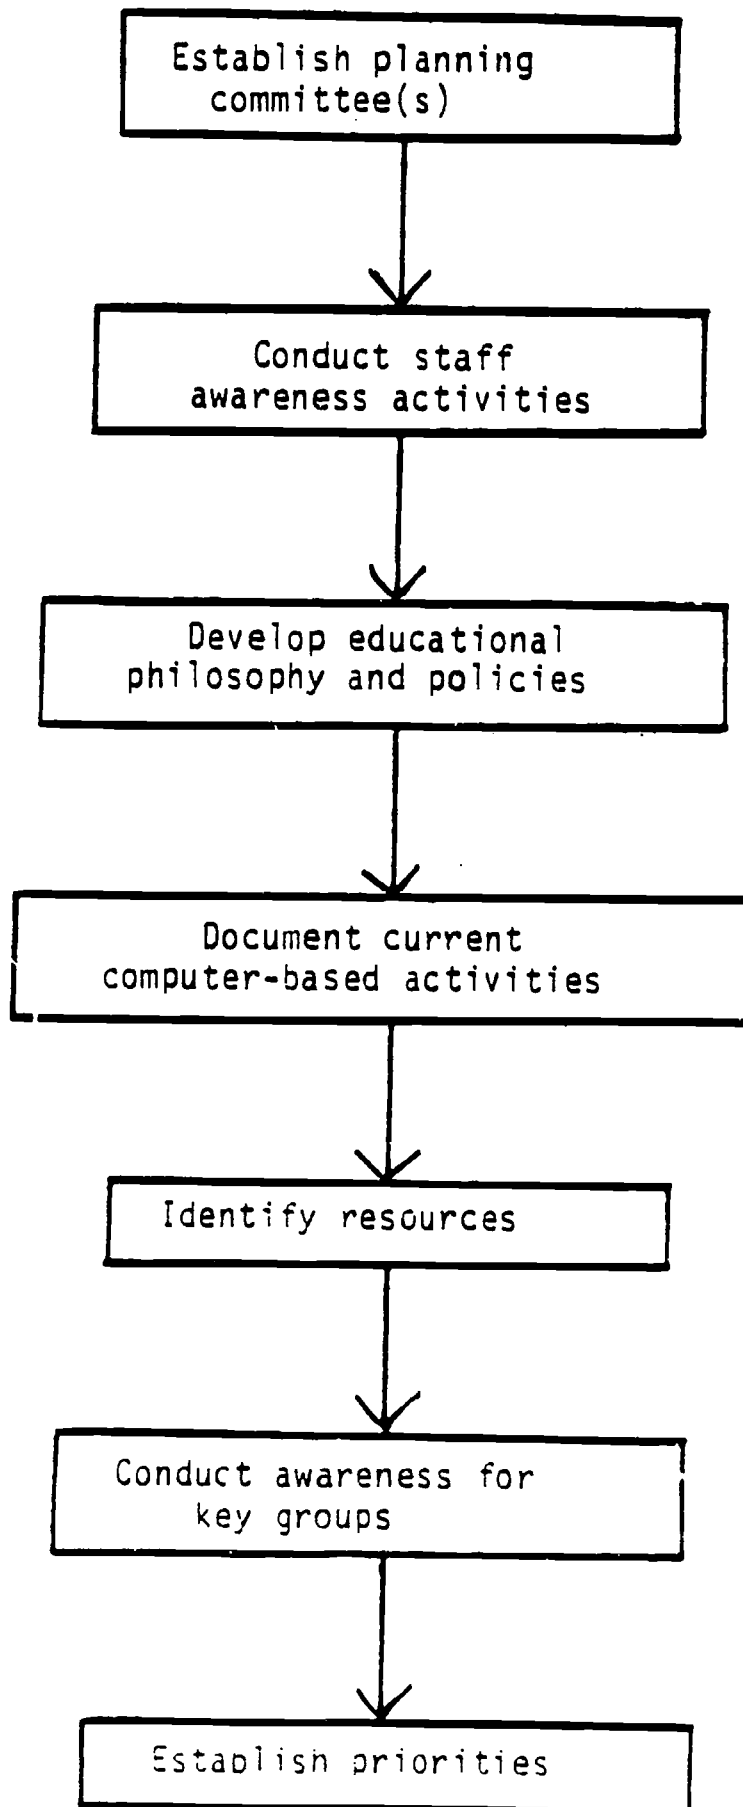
Establish planning committee(s)

Conduct staff awareness activities

Develop educational philosophy and policies

Document current computer-based activities

Identify resources

Conduct awareness for key groups

Establish priorities